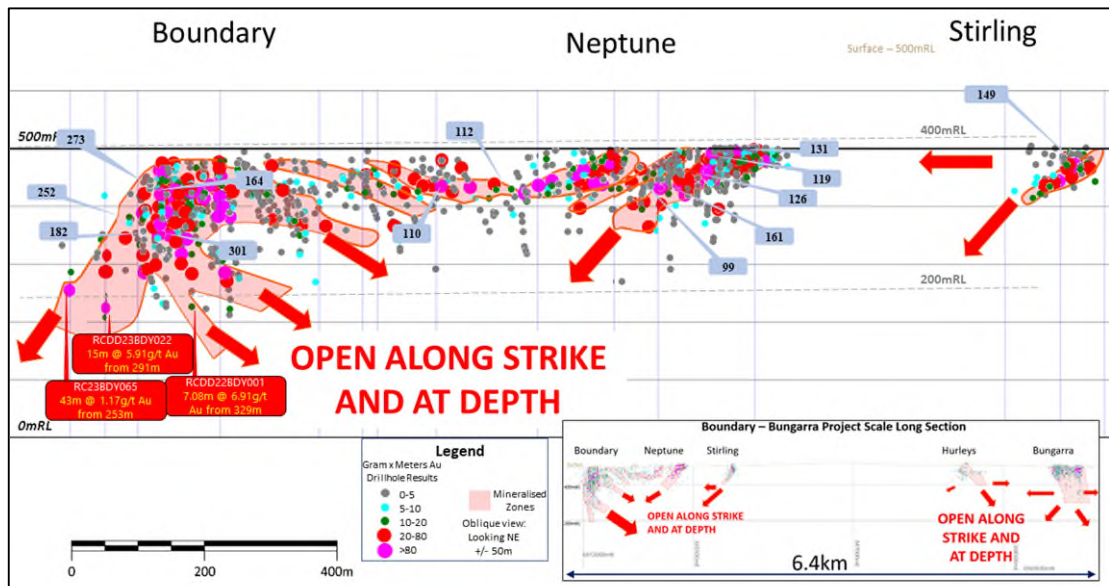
Boundary

Neptune

Surface – 500mRL

Stirling

149

500mRL

400mRL

273

112

131

164

119

252

126

182

110

161

301

99

200mRL

RCDD23BDY022
15m @ 5.91g/t Au
from 291m

OPEN ALONG STRIKE
AND AT DEPTH

RC23BDY065
43m @ 1.17g/t Au
from 253m

RCDD22BDY001
7.08m @ 6.91g/t
Au from 329m

0mRL

Legend

Gram x Meters Au
Drillhole Results

0-5

5-10

10-20

20-80

>80

Mineralised
Zones

Oblique view:
Looking NE
+/- 50m

0

200

400m

Boundary – Bungarra Project Scale Long Section

Boundary

Neptune

Stirling

Hurleys

Bungarra

OPEN ALONG STRIKE
AND AT DEPTH

OPEN ALONG
STRIKE AND
AT DEPTH

6.4km